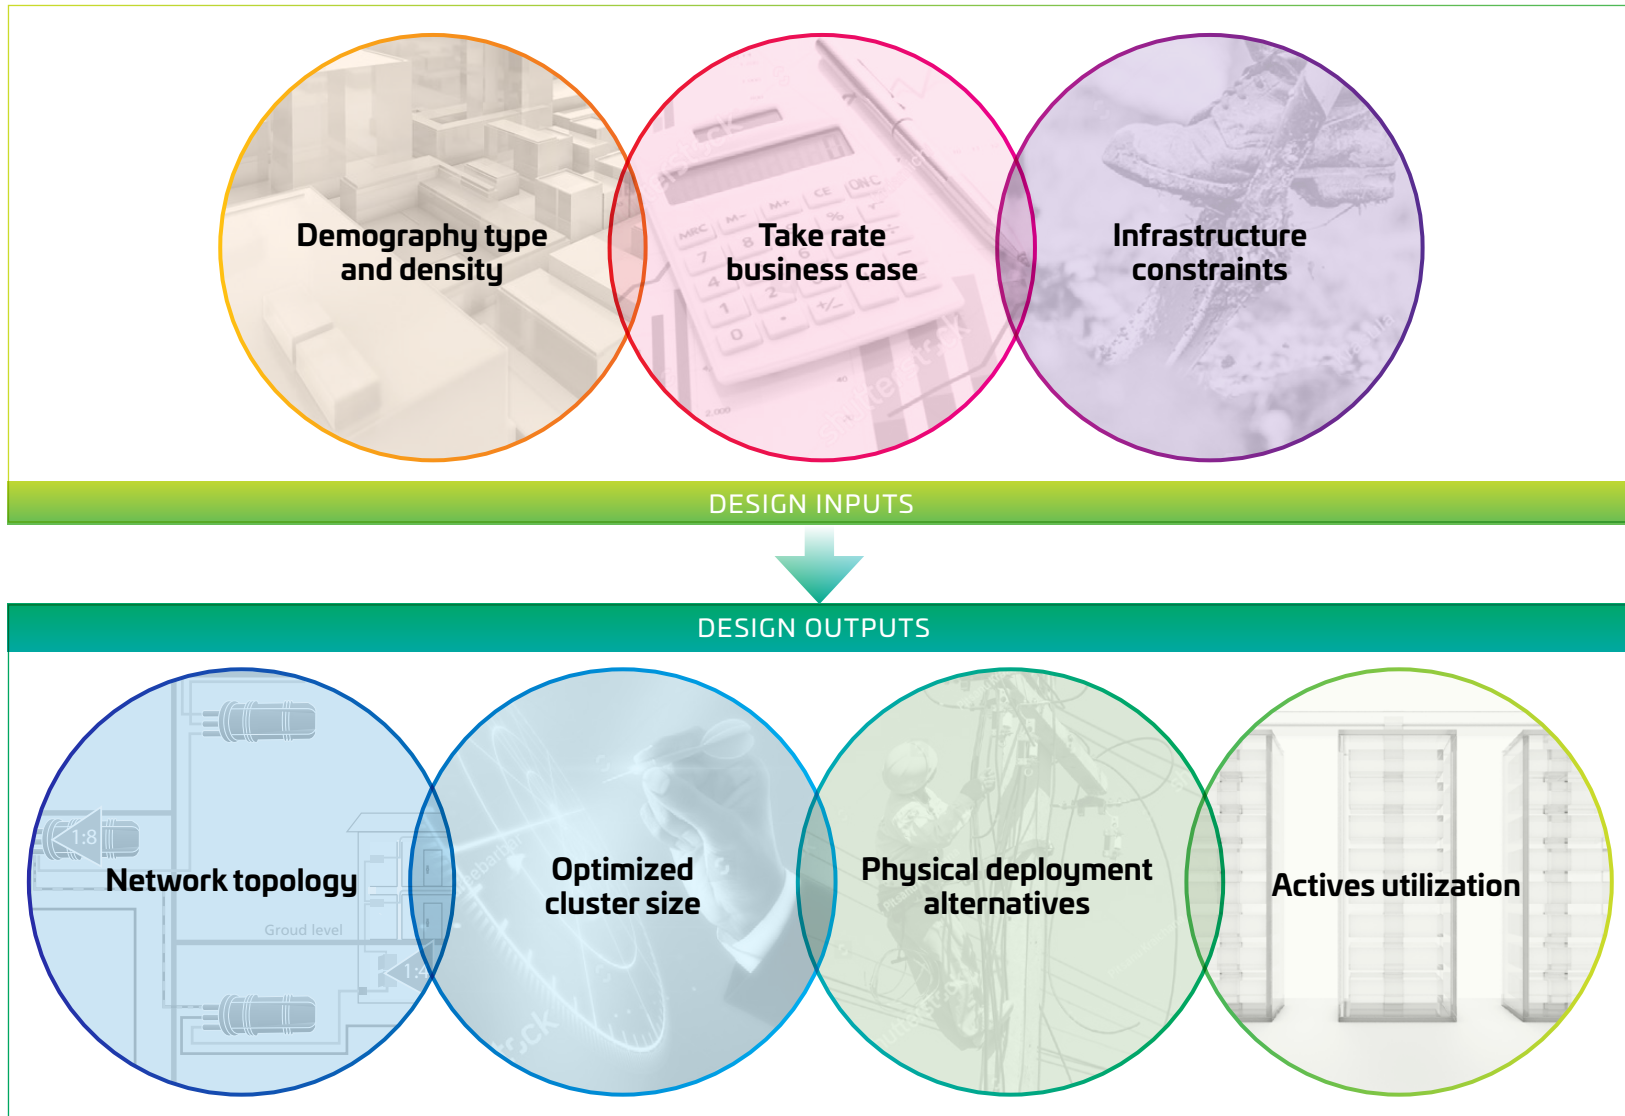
Demography type and density

Take rate business case

Infrastructure constraints

DESIGN INPUTS

DESIGN OUTPUTS

1:8

Network topology

Groud level

1:8

Optimized cluster size

Physical deployment alternatives

Actives utilization